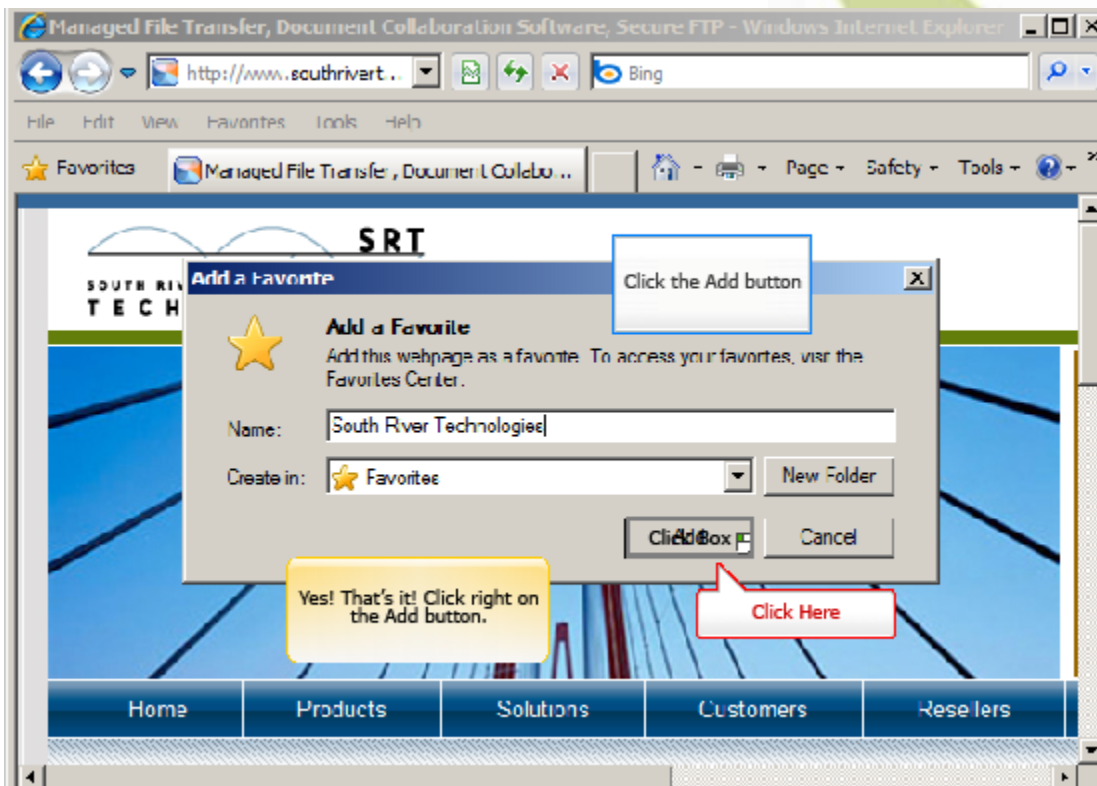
Managed File Transfer, Document Collaboration Software, Secure FTP - Windows Internet Explorer

http://www.southrivert...

Bing

File Edit View Favorites Tools Help

Favorites

Managed File Transfer, Document Collabo...

Page Safety Tools

SRT

SOUTH RIV

TECH

Add a Favorite

Click the Add button

Add a Favorite

Add this webpage as a favorite. To access your favorites, visit the Favorites Center.

Name: South River Technologies

Create in: Favorites

New Folder

ClickAdd Box

Cancel

Yes! That's it! Click right on the Add button.

Click Here

Home Products Solutions Customers Resellers